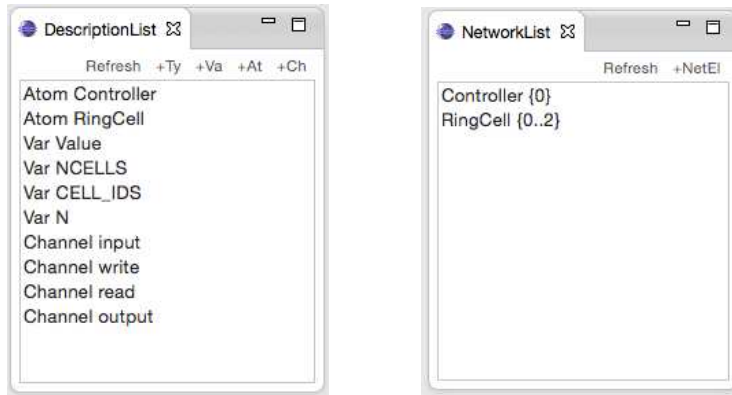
DescriptionList ☒

Refresh +Ty +Va +At +Ch

Atom Controller
Atom RingCell
Var Value
Var NCELLS
Var CELL_IDS
Var N
Channel input
Channel write
Channel read
Channel output

NetworkList ☒

Refresh +NetEl

Controller {0}
RingCell {0..2}